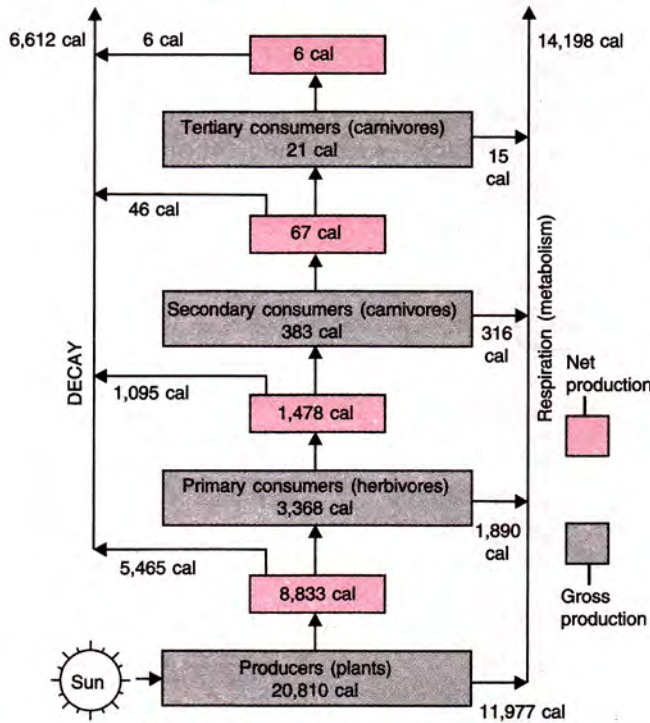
6,612 cal

6 cal

6 cal

14,198 cal

Tertiary consumers (carnivores)
21 cal

15 cal

46 cal

67 cal

Secondary consumers (carnivores)
383 cal

316 cal

DECAY

1,095 cal

1,478 cal

Respiration (metabolism)

Net production

Primary consumers (herbivores)
3,368 cal

1,890 cal

5,465 cal

8,833 cal

Gross production

Sun

Producers (plants)
20,810 cal

11,977 cal